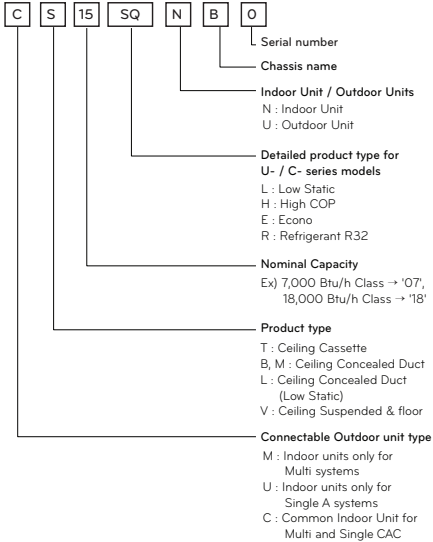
C S 15 SQ N B 0

Serial number

Chassis name

Indoor Unit / Outdoor Units
N : Indoor Unit
U : Outdoor Unit

Detailed product type for U- / C- series models
L : Low Static
H : High COP
E : Econo
R : Refrigerant R32

Nominal Capacity
Ex) 7,000 Btu/h Class → '07', 18,000 Btu/h Class → '18'

Product type
T : Ceiling Cassette
B, M : Ceiling Concealed Duct
L : Ceiling Concealed Duct (Low Static)
V : Ceiling Suspended & floor

Connectable Outdoor unit type
M : Indoor units only for Multi systems
U : Indoor units only for Single A systems
C : Common Indoor Unit for Multi and Single CAC